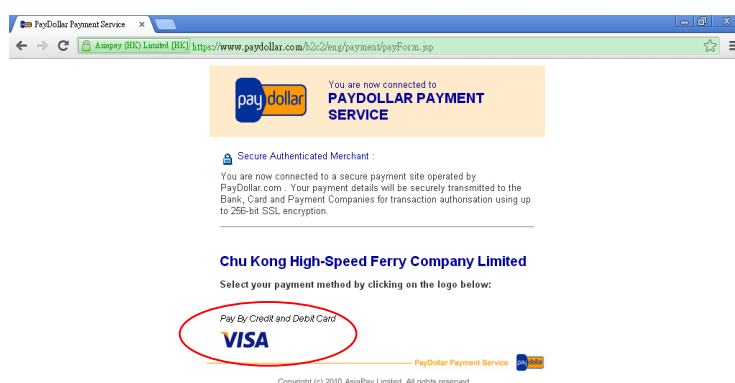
PayDollar Payment Service ×

Asiapay (HK) Limited [HK] https://www.paydollar.com/b2c2/eng/payment/payForm.jsp

paydollar

You are now connected to
PAYDOLLAR PAYMENT SERVICE

Secure Authenticated Merchant :

You are now connected to a secure payment site operated by PayDollar.com . Your payment details will be securely transmitted to the Bank, Card and Payment Companies for transaction authorisation using up to 256-bit SSL encryption.

Chu Kong High-Speed Ferry Company Limited

Select your payment method by clicking on the logo below:

Pay By Credit and Debit Card

VISA

PayDollar Payment Service paydollar

Copyright (c) 2010 AsiaPay Limited. All rights reserved.